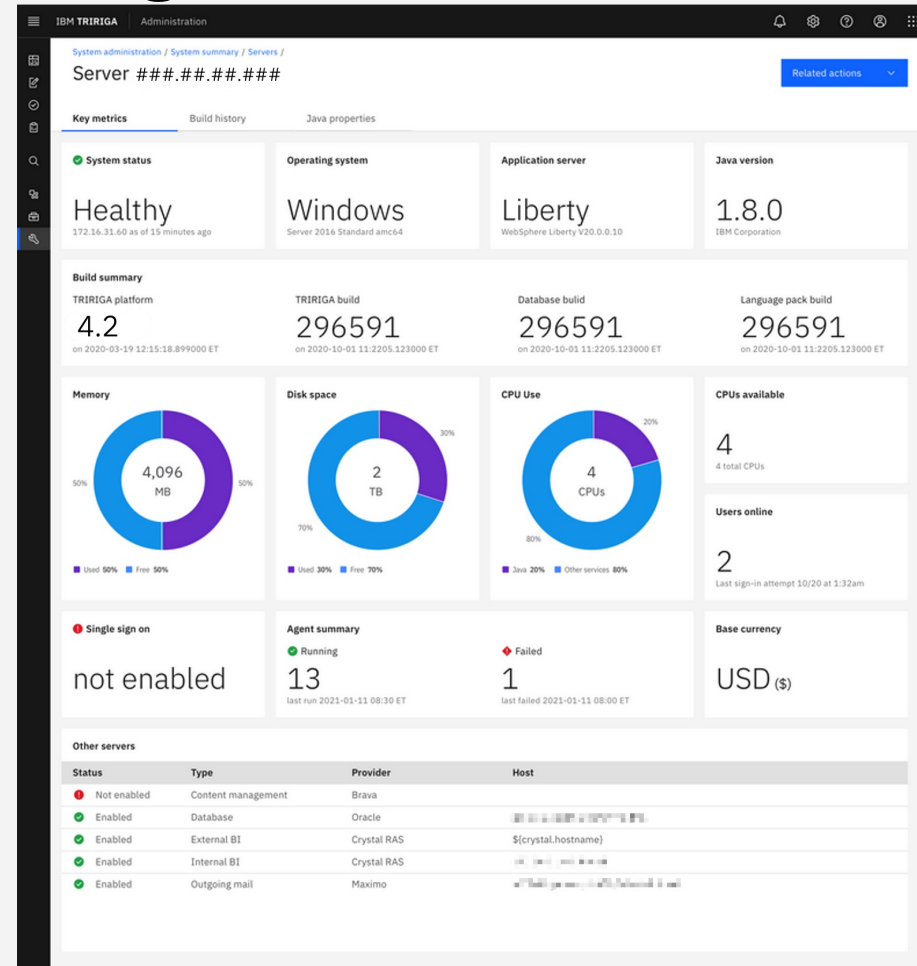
IBM TRIRIGA Administration

System administration / System summary / Servers /

Server ###.##.##.###

Related actions

Key metrics Build history Java properties

System status

Healthy
172.16.31.60 as of 15 minutes ago

Operating system

Windows
Server 2016 Standard amc64

Application server

Liberty
WebSphere Liberty V20.0.0.10

Java version

1.8.0
IBM Corporation

Build summary

TRIRIGA platform
4.2
on 2020-03-19 12:15:18.899000 ET

TRIRIGA build
296591
on 2020-10-01 11:2205.123000 ET

Database bulid
296591
on 2020-10-01 11:2205.123000 ET

Language pack build
296591
on 2020-10-01 11:2205.123000 ET

Memory

4,096
MB
50% 50%
Used 50% Free 50%

Disk space

2
TB
30% 70%
Used 30% Free 70%

CPU Use

4
CPUs
20% 80%
Java 20% Other services 80%

CPUs available

4
4 total CPUs

Users online

2
Last sign-in attempt 10/20 at 1:32am

Single sign on

not enabled

Agent summary

Running
13
last run 2021-01-11 08:30 ET

Failed
1
last failed 2021-01-11 08:00 ET

Base currency

USD ($)

Other servers

| Status | Type | Provider | Host |
|---|---|---|---|
| Not enabled | Content management | Brava | |
| Enabled | Database | Oracle | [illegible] |
| Enabled | External BI | Crystal RAS | ${crystal.hostname} |
| Enabled | Internal BI | Crystal RAS | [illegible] |
| Enabled | Outgoing mail | Maximo | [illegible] |